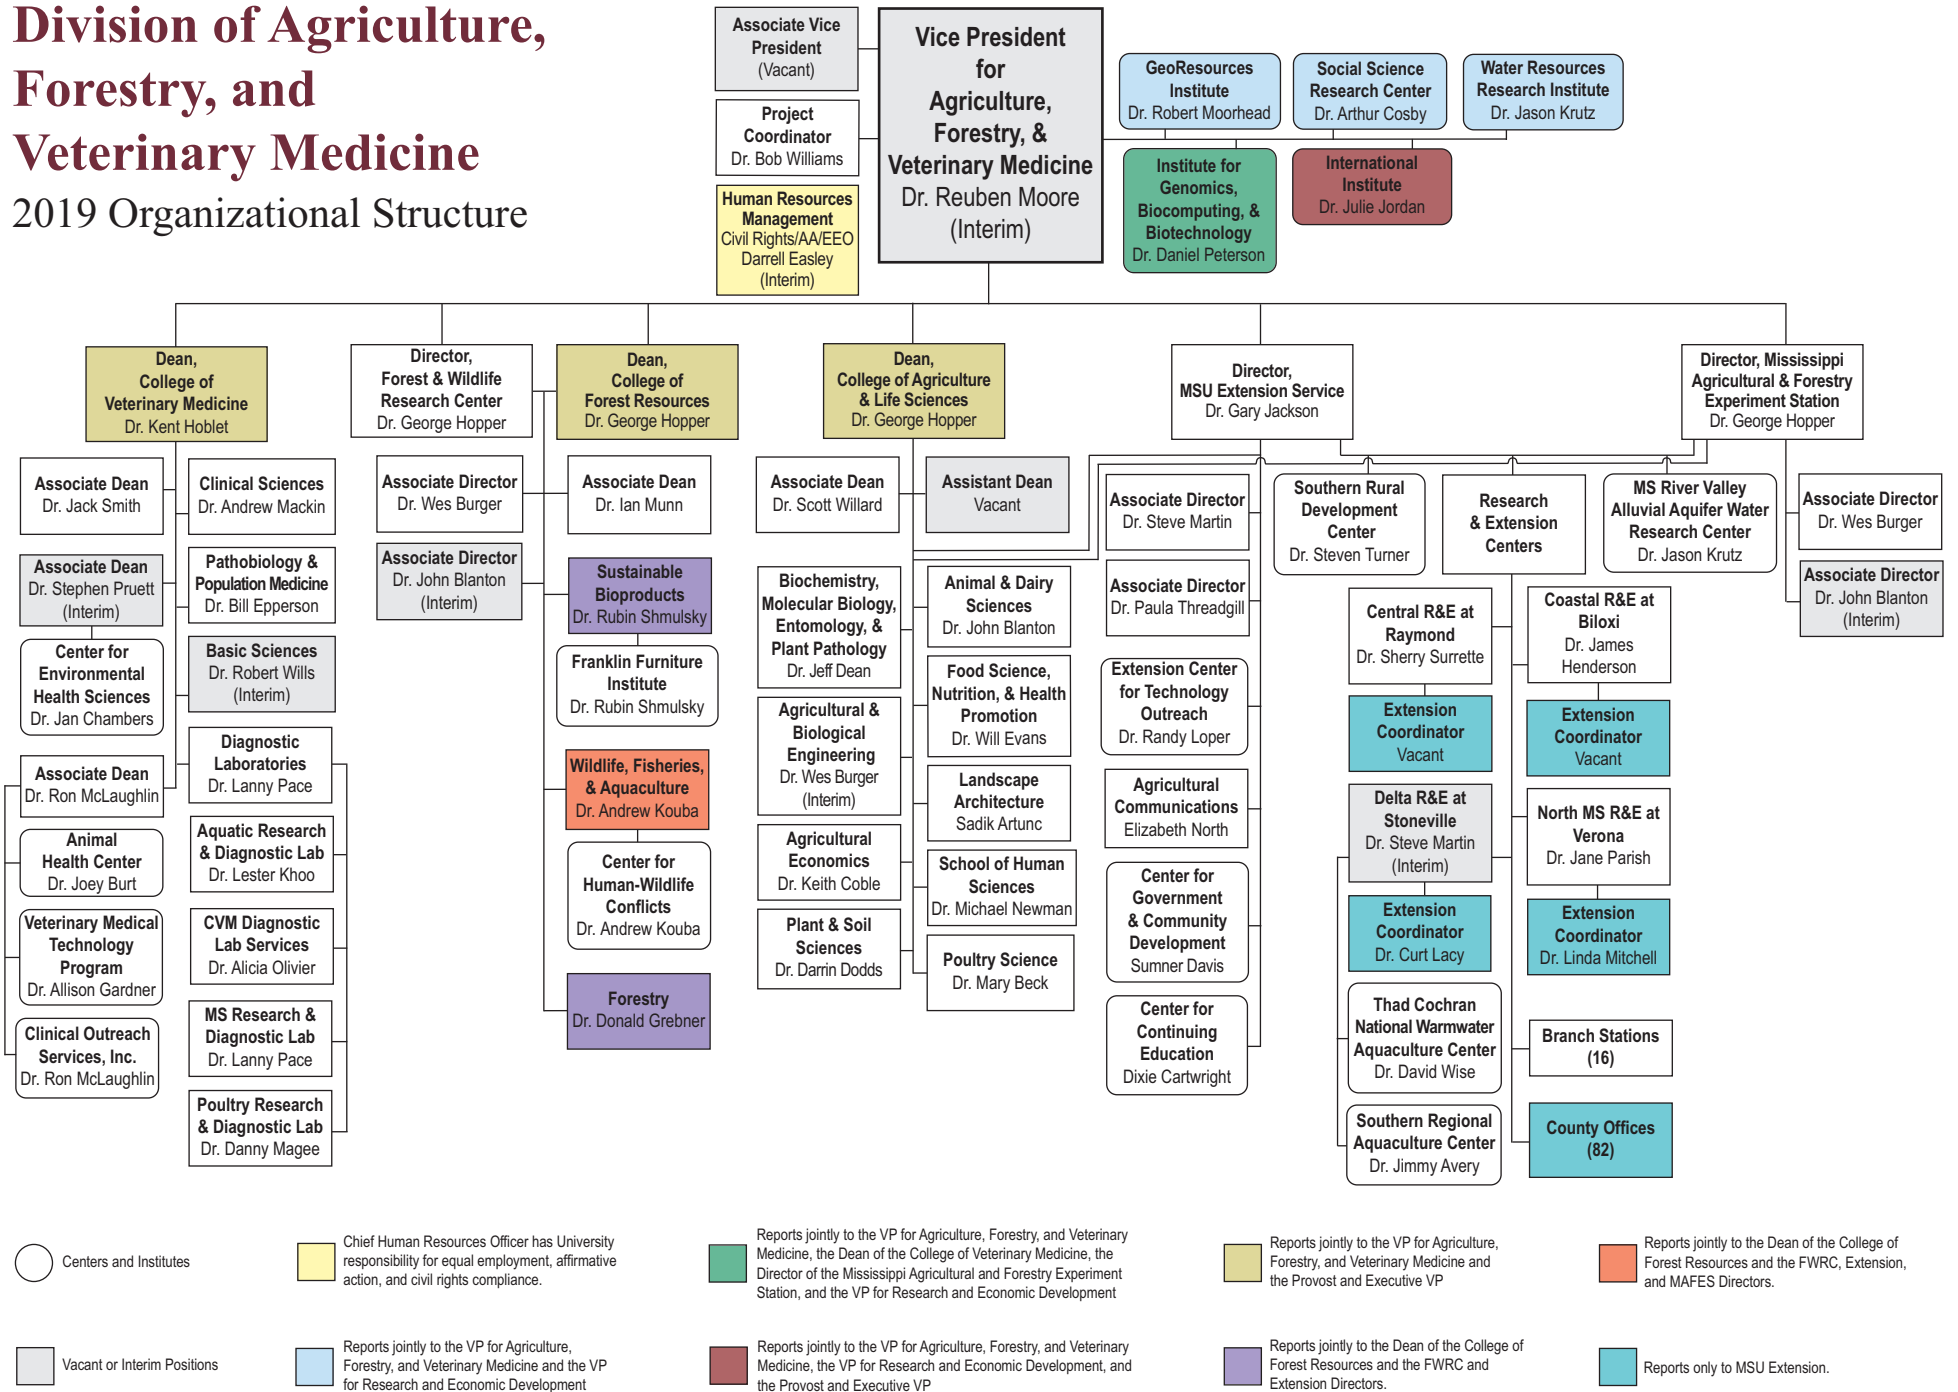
Division of Agriculture, Forestry, and Veterinary Medicine
2019 Organizational Structure

Associate Vice President (Vacant)

Project Coordinator Dr. Bob Williams

Human Resources Management Civil Rights/AA/EEO Darrell Easley (Interim)

Vice President for Agriculture, Forestry, & Veterinary Medicine Dr. Reuben Moore (Interim)

GeoResources Institute Dr. Robert Moorhead

Social Science Research Center Dr. Arthur Cosby

Water Resources Research Institute Dr. Jason Krutz

Institute for Genomics, Biocomputing, & Biotechnology Dr. Daniel Peterson

International Institute Dr. Julie Jordan

Dean, College of Veterinary Medicine Dr. Kent Hoblet

Associate Dean Dr. Jack Smith

Associate Dean Dr. Stephen Pruett (Interim)

Center for Environmental Health Sciences Dr. Jan Chambers

Associate Dean Dr. Ron McLaughlin

Animal Health Center Dr. Joey Burt

Veterinary Medical Technology Program Dr. Allison Gardner

Clinical Outreach Services, Inc. Dr. Ron McLaughlin

Clinical Sciences Dr. Andrew Mackin

Pathobiology & Population Medicine Dr. Bill Epperson

Basic Sciences Dr. Robert Wills (Interim)

Diagnostic Laboratories Dr. Lanny Pace

Aquatic Research & Diagnostic Lab Dr. Lester Khoo

CVM Diagnostic Lab Services Dr. Alicia Olivier

MS Research & Diagnostic Lab Dr. Lanny Pace

Poultry Research & Diagnostic Lab Dr. Danny Magee

Director, Forest & Wildlife Research Center Dr. George Hopper

Associate Director Dr. Wes Burger

Associate Director Dr. John Blanton (Interim)

Dean, College of Forest Resources Dr. George Hopper

Associate Dean Dr. Ian Munn

Sustainable Bioproducts Dr. Rubin Shmulsky

Franklin Furniture Institute Dr. Rubin Shmulsky

Wildlife, Fisheries, & Aquaculture Dr. Andrew Kouba

Center for Human-Wildlife Conflicts Dr. Andrew Kouba

Forestry Dr. Donald Grebner

Dean, College of Agriculture & Life Sciences Dr. George Hopper

Associate Dean Dr. Scott Willard

Assistant Dean Vacant

Biochemistry, Molecular Biology, Entomology, & Plant Pathology Dr. Jeff Dean

Agricultural & Biological Engineering Dr. Wes Burger (Interim)

Agricultural Economics Dr. Keith Coble

Plant & Soil Sciences Dr. Darrin Dodds

Animal & Dairy Sciences Dr. John Blanton

Food Science, Nutrition, & Health Promotion Dr. Will Evans

Landscape Architecture Sadik Artunc

School of Human Sciences Dr. Michael Newman

Poultry Science Dr. Mary Beck

Director, MSU Extension Service Dr. Gary Jackson

Associate Director Dr. Steve Martin

Associate Director Dr. Paula Threadgill

Extension Center for Technology Outreach Dr. Randy Loper

Agricultural Communications Elizabeth North

Center for Government & Community Development Sumner Davis

Center for Continuing Education Dixie Cartwright

Southern Rural Development Center Dr. Steven Turner

Research & Extension Centers

Central R&E at Raymond Dr. Sherry Surrette

Extension Coordinator Vacant

Delta R&E at Stoneville Dr. Steve Martin (Interim)

Extension Coordinator Dr. Curt Lacy

Thad Cochran National Warmwater Aquaculture Center Dr. David Wise

Southern Regional Aquaculture Center Dr. Jimmy Avery

Coastal R&E at Biloxi Dr. James Henderson

Extension Coordinator Vacant

North MS R&E at Verona Dr. Jane Parish

Extension Coordinator Dr. Linda Mitchell

Branch Stations (16)

County Offices (82)

MS River Valley Alluvial Aquifer Water Research Center Dr. Jason Krutz

Director, Mississippi Agricultural & Forestry Experiment Station Dr. George Hopper

Associate Director Dr. Wes Burger

Associate Director Dr. John Blanton (Interim)

Centers and Institutes

Chief Human Resources Officer has University responsibility for equal employment, affirmative action, and civil rights compliance.

Reports jointly to the VP for Agriculture, Forestry, and Veterinary Medicine, the Dean of the College of Veterinary Medicine, the Director of the Mississippi Agricultural and Forestry Experiment Station, and the VP for Research and Economic Development

Reports jointly to the VP for Agriculture, Forestry, and Veterinary Medicine and the Provost and Executive VP

Reports jointly to the Dean of the College of Forest Resources and the FWRC, Extension, and MAFES Directors.

Vacant or Interim Positions

Reports jointly to the VP for Agriculture, Forestry, and Veterinary Medicine and the VP for Research and Economic Development

Reports jointly to the VP for Agriculture, Forestry, and Veterinary Medicine, the VP for Research and Economic Development, and the Provost and Executive VP

Reports jointly to the Dean of the College of Forest Resources and the FWRC and Extension Directors.

Reports only to MSU Extension.